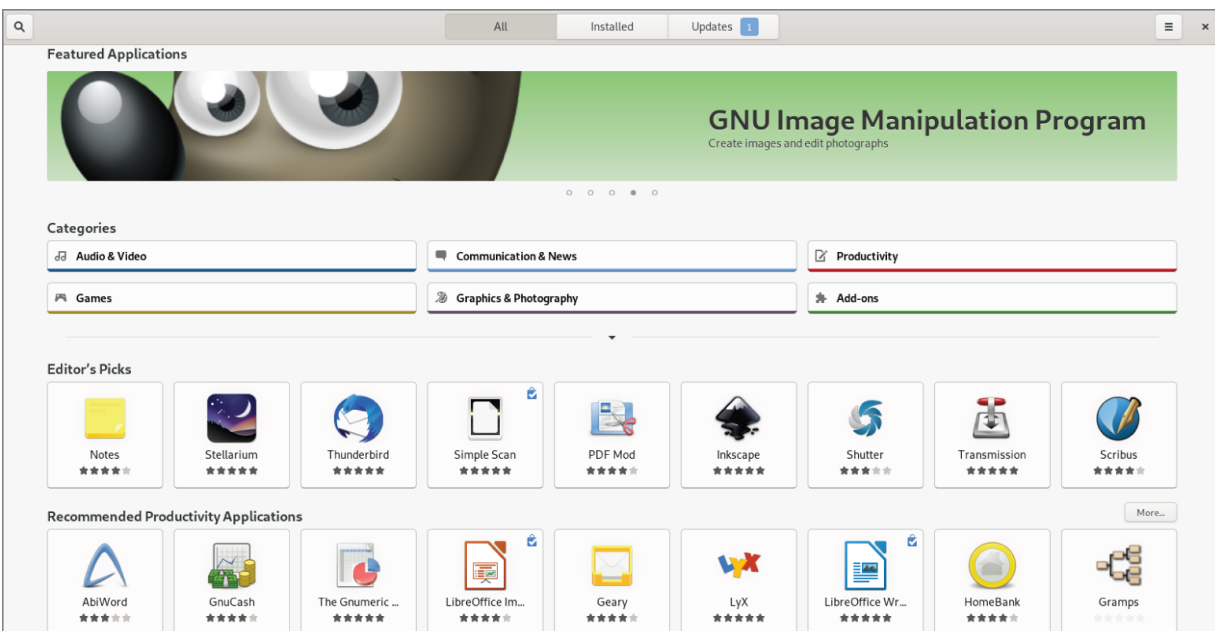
All Installed Updates 1

Featured Applications

GNU Image Manipulation Program
Create images and edit photographs

Categories

Audio & Video
Communication & News
Productivity
Games
Graphics & Photography
Add-ons

Editor's Picks

Notes
Stellarium
Thunderbird
Simple Scan
PDF Mod
Inkscape
Shutter
Transmission
Scribus

Recommended Productivity Applications

More...

AbiWord
GnuCash
The Gnumeric ...
LibreOffice Im...
Geary
LyX
LibreOffice Wr...
HomeBank
Gramps